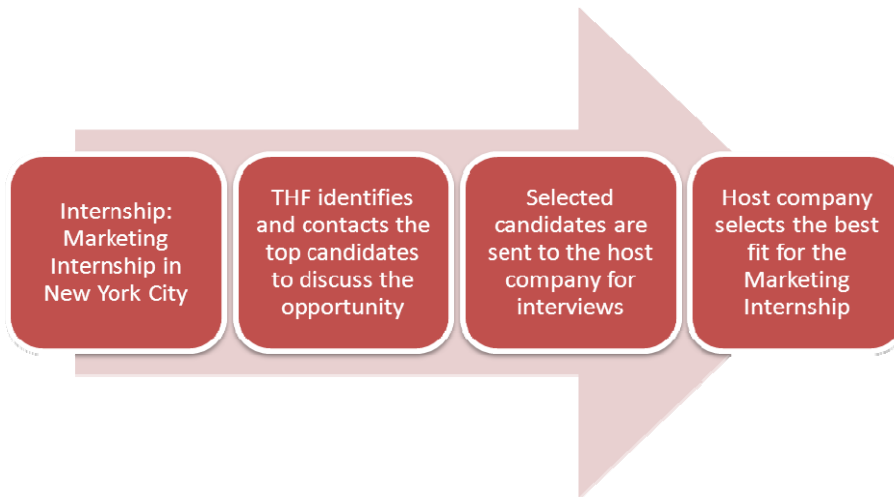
Internship: Marketing Internship in New York City

THF identifies and contacts the top candidates to discuss the opportunity

Selected candidates are sent to the host company for interviews

Host company selects the best fit for the Marketing Internship